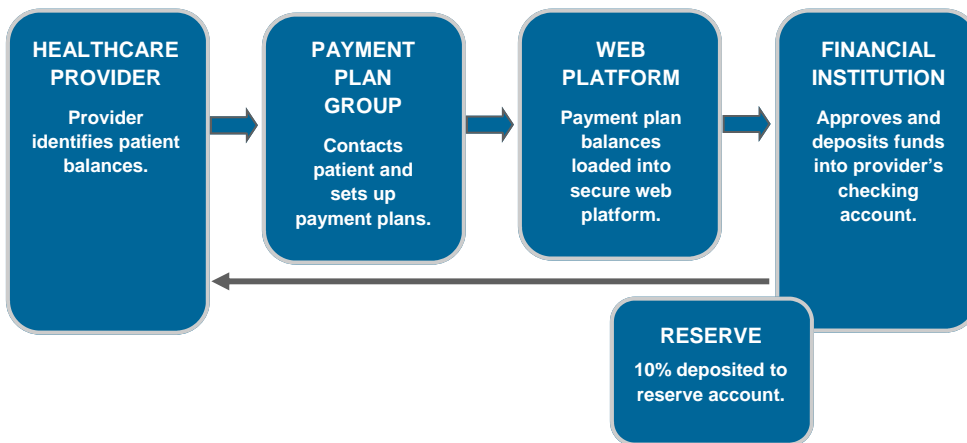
HEALTHCARE PROVIDER

Provider identifies patient balances.

PAYMENT PLAN GROUP

Contacts patient and sets up payment plans.

WEB PLATFORM

Payment plan balances loaded into secure web platform.

FINANCIAL INSTITUTION

Approves and deposits funds into provider's checking account.

RESERVE

10% deposited to reserve account.